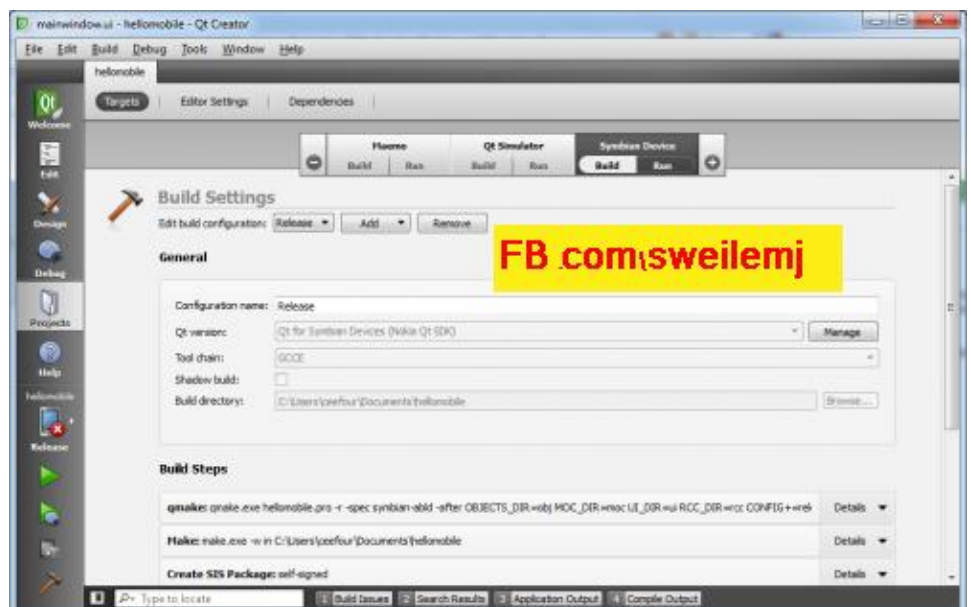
mainwindow.ui - hellomobile - Qt Creator

File Edit Build Debug Tools Window Help

hellomobile

Welcome

Edit

Design

Debug

Projects

Help

hellomobile

Release

Targets Editor Settings Dependencies

Maemo Build Run

Qt Simulator Build Run

Symbian Device Build Run

Build Settings

Edit build configuration: Release Add Remove

FB com\sweilemj

General

Configuration name: Release

Qt version: Qt for Symbian Devices (Nokia Qt SDK) Manage

Tool chain: GCCE

Shadow build:

Build directory: C:\Users\zeefour\Documents\hellomobile Browse...

Build Steps

qmake: qmake.exe hellomobile.pro -r -spec symbian-abld -after OBJECTS_DIR=obj MOC_DIR=moc UI_DIR=ui RCC_DIR=rcc CONFIG+=rele Details

Make: make.exe -w in C:\Users\zeefour\Documents\hellomobile Details

Create SIS Package: self-signed Details

Type to locate

1 Build Issues 2 Search Results 3 Application Output 4 Compile Output